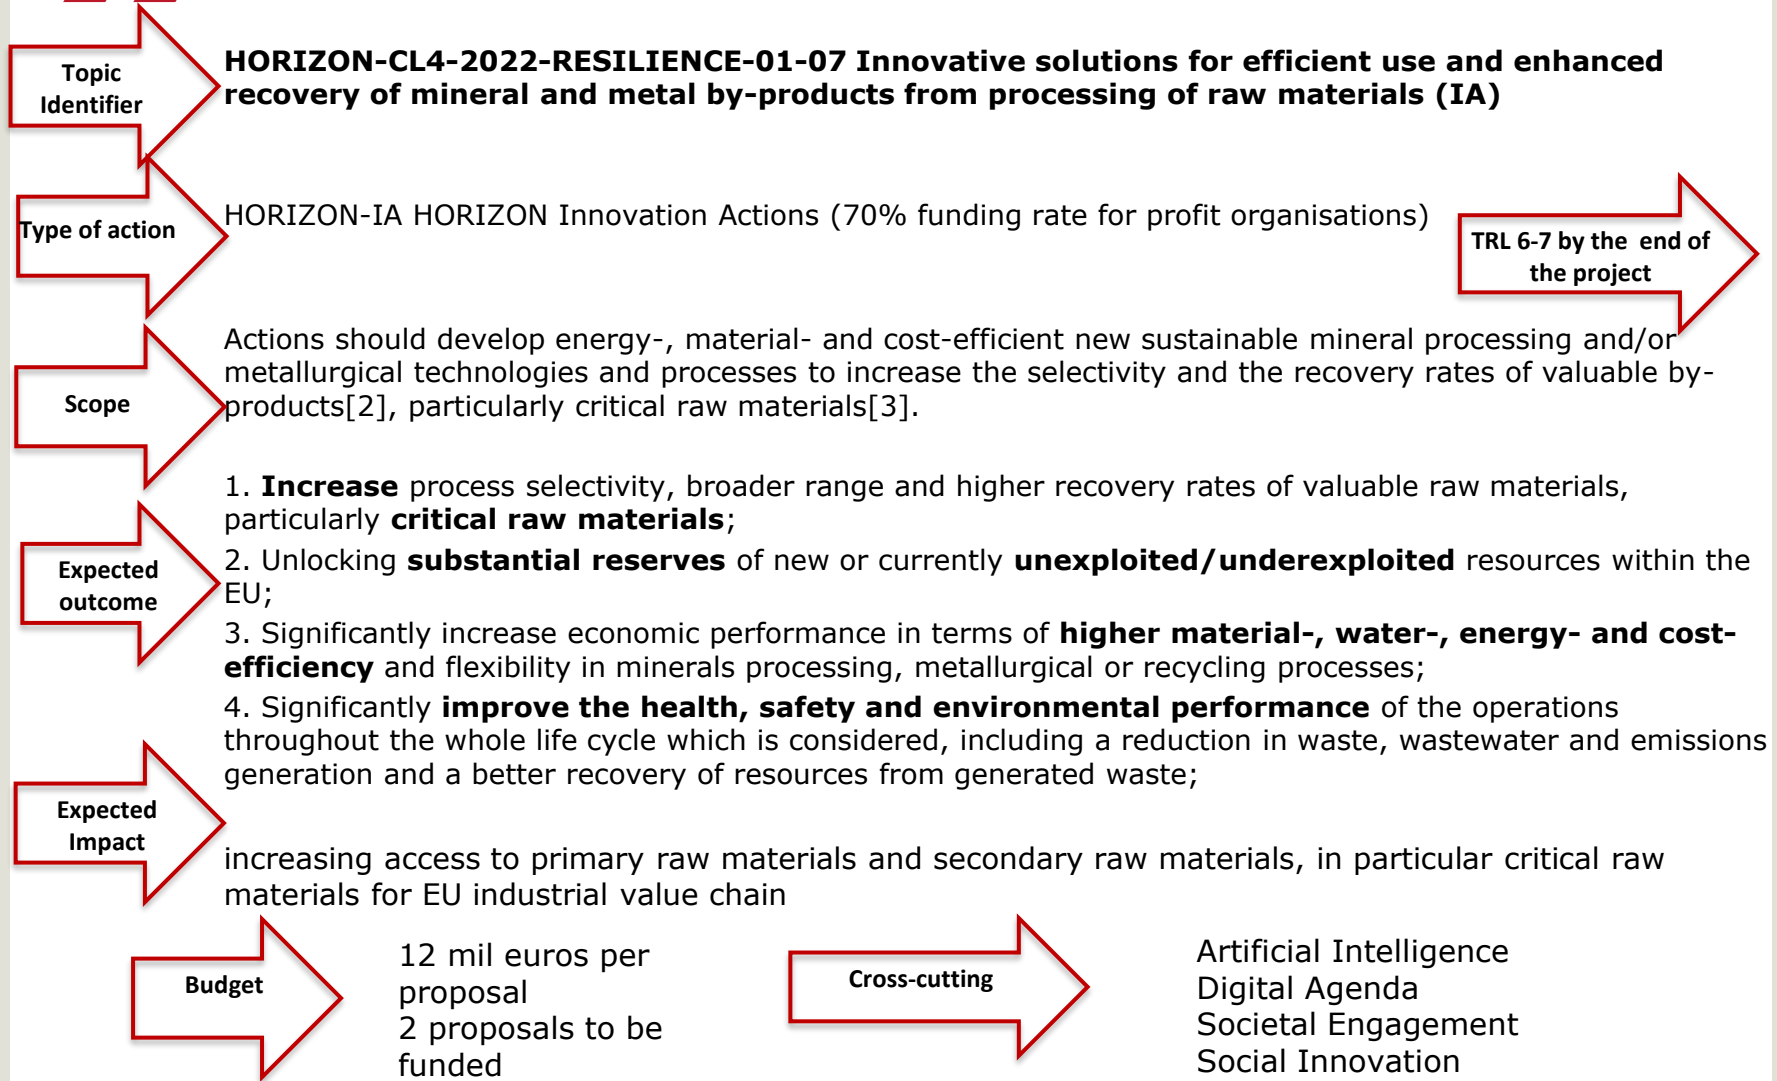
Topic Identifier

**HORIZON-CL4-2022-RESILIENCE-01-07 Innovative solutions for efficient use and enhanced recovery of mineral and metal by-products from processing of raw materials (IA)**

Type of action

HORIZON-IA HORIZON Innovation Actions (70% funding rate for profit organisations)

TRL 6-7 by the end of the project

Scope

Actions should develop energy-, material- and cost-efficient new sustainable mineral processing and/or metallurgical technologies and processes to increase the selectivity and the recovery rates of valuable by-products[2], particularly critical raw materials[3].

Expected outcome

1. **Increase** process selectivity, broader range and higher recovery rates of valuable raw materials, particularly **critical raw materials**;

2. Unlocking **substantial reserves** of new or currently **unexploited/underexploited** resources within the EU;

3. Significantly increase economic performance in terms of **higher material-, water-, energy- and cost-efficiency** and flexibility in minerals processing, metallurgical or recycling processes;

4. Significantly **improve the health, safety and environmental performance** of the operations throughout the whole life cycle which is considered, including a reduction in waste, wastewater and emissions generation and a better recovery of resources from generated waste;

Expected Impact

increasing access to primary raw materials and secondary raw materials, in particular critical raw materials for EU industrial value chain

Budget

12 mil euros per proposal
2 proposals to be funded

Cross-cutting

Artificial Intelligence
Digital Agenda
Societal Engagement
Social Innovation